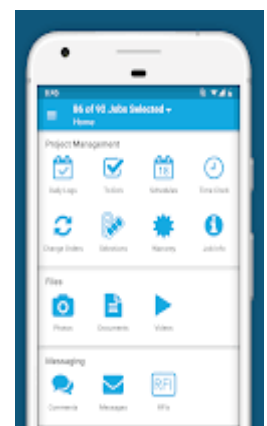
8:45

86 of 93 Jobs Selected
Home

Project Management

Daily Logs

To-Do's

Schedules

Time Clock

Change Orders

Selections

Warranty

Job Info

Files

Photos

Documents

Videos

Messaging

Comments

Messages

RFIs